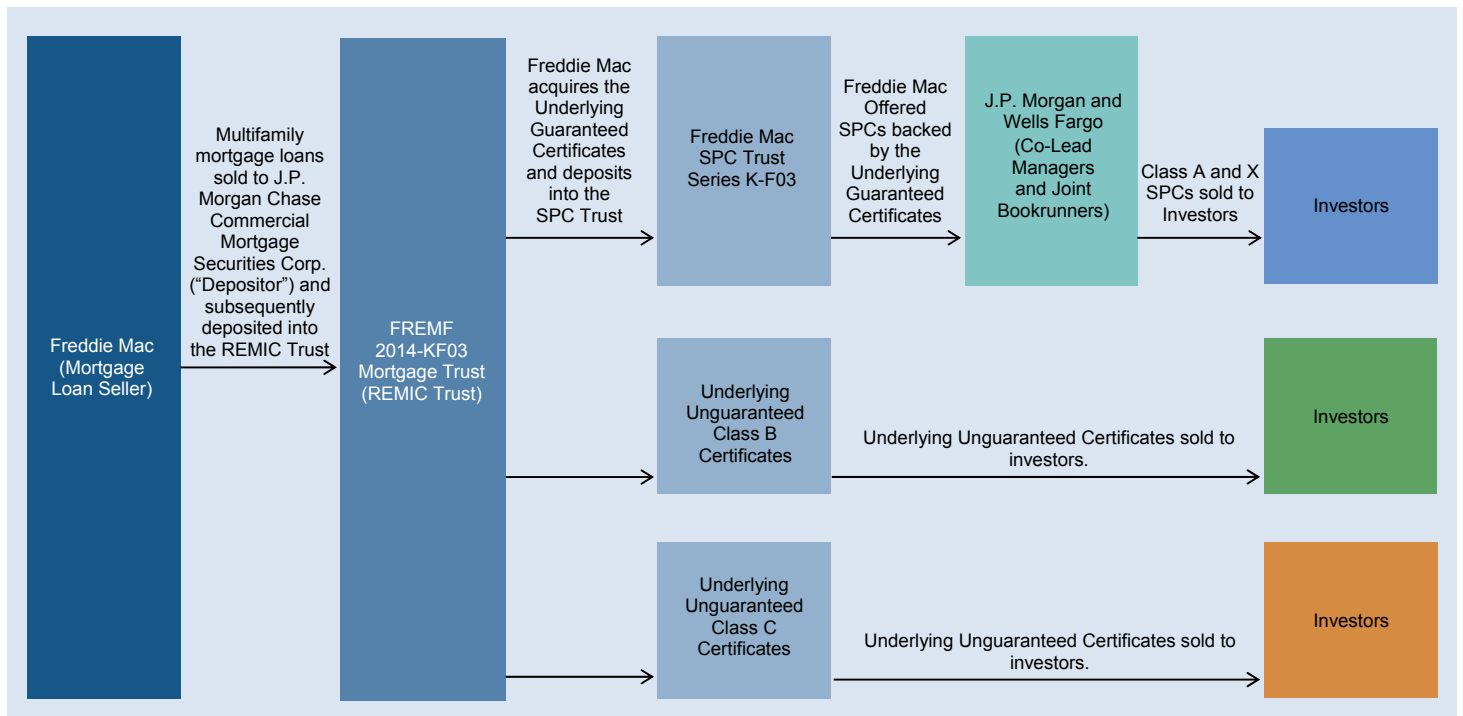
Freddie Mac (Mortgage Loan Seller)

Multifamily mortgage loans sold to J.P. Morgan Chase Commercial Mortgage Securities Corp. ("Depositor") and subsequently deposited into the REMIC Trust

FREMF 2014-KF03 Mortgage Trust (REMIC Trust)

Freddie Mac acquires the Underlying Guaranteed Certificates and deposits into the SPC Trust

Freddie Mac SPC Trust Series K-F03

Freddie Mac Offered SPCs backed by the Underlying Guaranteed Certificates

J.P. Morgan and Wells Fargo (Co-Lead Managers and Joint Bookrunners)

Class A and X SPCs sold to Investors

Investors

Underlying Unguaranteed Class B Certificates

Underlying Unguaranteed Certificates sold to investors.

Investors

Underlying Unguaranteed Class C Certificates

Underlying Unguaranteed Certificates sold to investors.

Investors